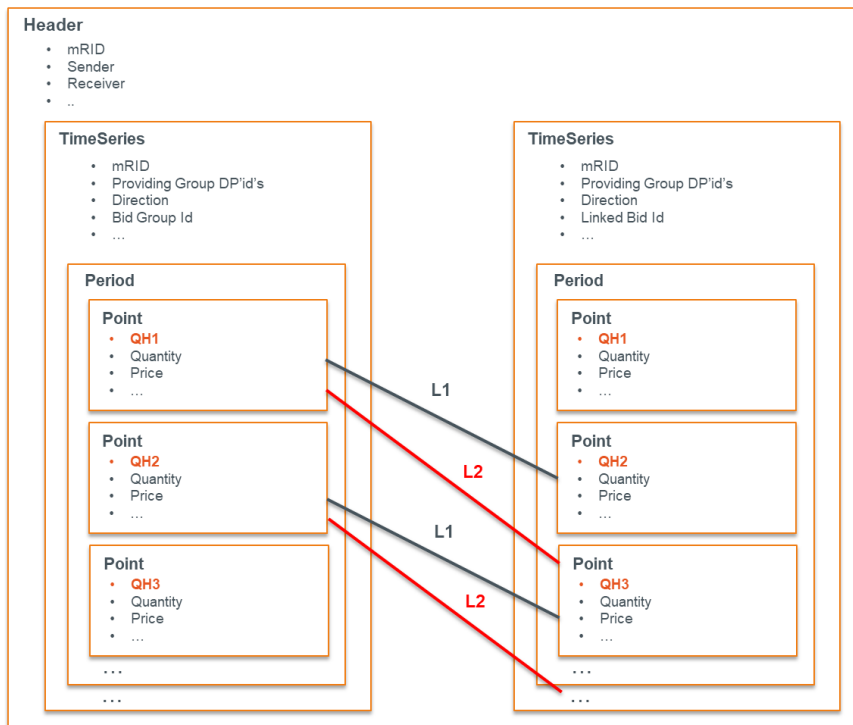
Header
- mRID
- Sender
- Receiver
- ..

TimeSeries
- mRID
- Providing Group DP'id's
- Direction
- Bid Group Id
- …

Period

Point
- QH1
- Quantity
- Price
- …

Point
- QH2
- Quantity
- Price
- …

Point
- QH3
- Quantity
- Price
- …

…

…

L1

L2

L1

L2

TimeSeries
- mRID
- Providing Group DP'id's
- Direction
- Linked Bid Id
- …

Period

Point
- QH1
- Quantity
- Price
- …

Point
- QH2
- Quantity
- Price
- …

Point
- QH3
- Quantity
- Price
- …

…

…